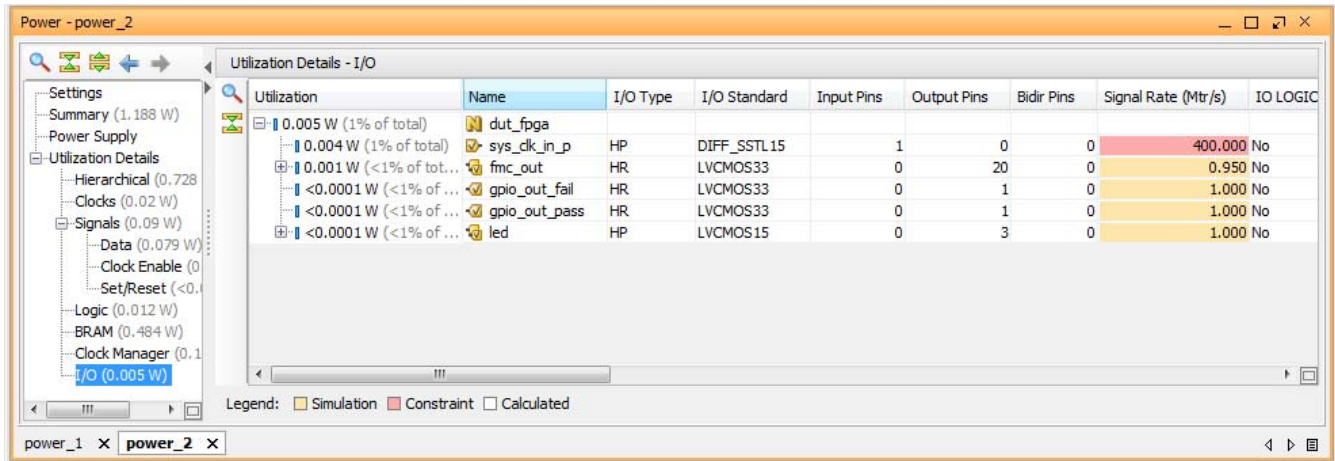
Power - power_2

Settings
Summary (1.188 W)
Power Supply
Utilization Details
Hierarchical (0.728
Clocks (0.02 W)
Signals (0.09 W)
Data (0.079 W)
Clock Enable (0
Set/Reset (<0.
Logic (0.012 W)
BRAM (0.484 W)
Clock Manager (0.1
I/O (0.005 W)

Utilization Details - I/O

| Utilization | Name | I/O Type | I/O Standard | Input Pins | Output Pins | Bidir Pins | Signal Rate (Mtr/s) | IO LOGIC |
|---|---|---|---|---|---|---|---|---|
| 0.005 W (1% of total) | dut_fpga | | | | | | | |
| 0.004 W (1% of total) | sys_clk_in_p | HP | DIFF_SSTL15 | 1 | 0 | 0 | 400.000 | No |
| 0.001 W (<1% of tot… | fmc_out | HR | LVCMOS33 | 0 | 20 | 0 | 0.950 | No |
| <0.0001 W (<1% of … | gpio_out_fail | HR | LVCMOS33 | 0 | 1 | 0 | 1.000 | No |
| <0.0001 W (<1% of … | gpio_out_pass | HR | LVCMOS33 | 0 | 1 | 0 | 1.000 | No |
| <0.0001 W (<1% of … | led | HP | LVCMOS15 | 0 | 3 | 0 | 1.000 | No |

Legend: Simulation Constraint Calculated

power_1 × power_2 ×